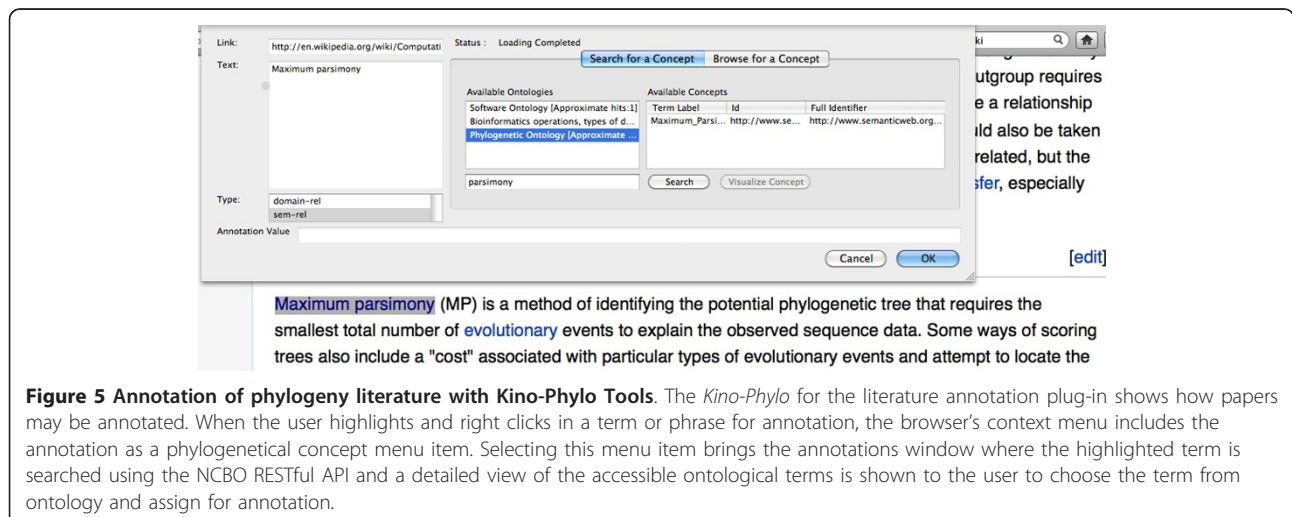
Link: http://en.wikipedia.org/wiki/Computati

Status : Loading Completed

Text: Maximum parsimony

Search for a Concept | Browse for a Concept

Available Ontologies

Software Ontology [Approximate hits:1]
Bioinformatics operations, types of d...
Phylogenetic Ontology [Approximate ...

Available Concepts

| Term Label | Id | Full Identifier |
|---|---|---|
| Maximum_Parsi... | http://www.se... | http://www.semanticweb.org... |

parsimony

Search | Visualize Concept

Type: domain-rel
sem-rel

Annotation Value

Cancel | OK

ki

utgroup requires
e a relationship
ld also be taken
related, but the
sfer, especially

[edit]

Maximum parsimony (MP) is a method of identifying the potential phylogenetic tree that requires the smallest total number of evolutionary events to explain the observed sequence data. Some ways of scoring trees also include a "cost" associated with particular types of evolutionary events and attempt to locate the

**Figure 5 Annotation of phylogeny literature with Kino-Phylo Tools**. The *Kino-Phylo* for the literature annotation plug-in shows how papers may be annotated. When the user highlights and right clicks in a term or phrase for annotation, the browser's context menu includes the annotation as a phylogenetical concept menu item. Selecting this menu item brings the annotations window where the highlighted term is searched using the NCBO RESTful API and a detailed view of the accessible ontological terms is shown to the user to choose the term from ontology and assign for annotation.